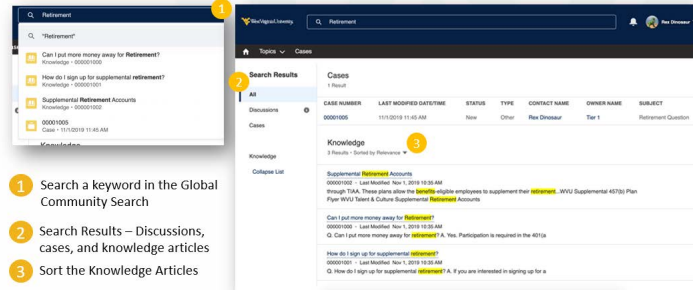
Retirement

1

"Retirement"

Can I put more money away for Retirement?
Knowledge • 000001000

How do I sign up for supplemental retirement?
Knowledge • 000001001

Supplemental Retirement Accounts
Knowledge • 000001002

00001005
Case • 11/1/2019 11:45 AM

1 Search a keyword in the Global Community Search

2 Search Results – Discussions, cases, and knowledge articles

3 Sort the Knowledge Articles

WestVirginiaUniversity

Retirement

Rex Dinosaur

Topics Cases

2

Search Results

All

Discussions

Cases

Knowledge

Collapse List

Cases
1 Result

| CASE NUMBER | LAST MODIFIED DATE/TIME | STATUS | TYPE | CONTACT NAME | OWNER NAME | SUBJECT |
|---|---|---|---|---|---|---|
| 00001005 | 11/1/2019 11:45 AM | New | Other | Rex Dinosaur | Tier 1 | Retirement Question |

Knowledge
3 Results • Sorted by Relevance

3

Supplemental Retirement Accounts
000001002 • Last Modified Nov 1, 2019 10:35 AM
through TIAA. These plans allow the benefits-eligible employees to supplement their retirement...WVU Supplemental 457(b) Plan Flyer WVU Talent & Culture Supplemental Retirement Accounts

Can I put more money away for Retirement?
000001000 • Last Modified Nov 1, 2019 10:35 AM
Q. Can I put more money away for retirement? A. Yes. Participation is required in the 401(a

How do I sign up for supplemental retirement?
000001001 • Last Modified Nov 1, 2019 10:35 AM
Q. How do I sign up for supplemental retirement? A. If you are interested in signing up for a